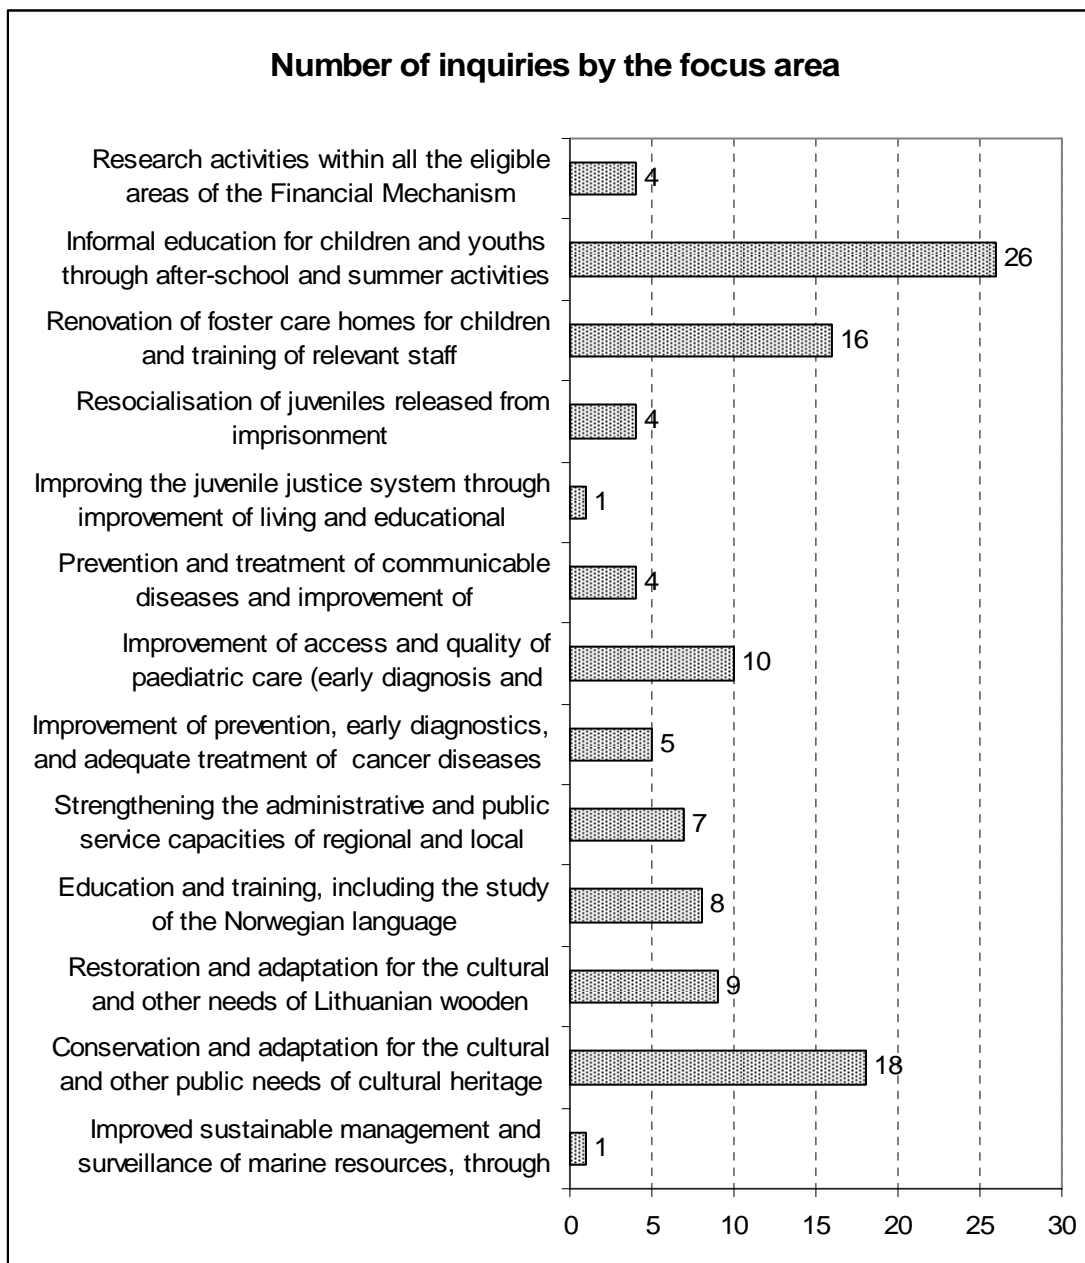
Number of inquiries by the focus area

Research activities within all the eligible areas of the Financial Mechanism 4

Informal education for children and youths through after-school and summer activities 26

Renovation of foster care homes for children and training of relevant staff 16

Resocialisation of juveniles released from imprisonment 4

Improving the juvenile justice system through improvement of living and educational 1

Prevention and treatment of communicable diseases and improvement of 4

Improvement of access and quality of paediatric care (early diagnosis and 10

Improvement of prevention, early diagnostics, and adequate treatment of cancer diseases 5

Strengthening the administrative and public service capacities of regional and local 7

Education and training, including the study of the Norwegian language 8

Restoration and adaptation for the cultural and other needs of Lithuanian wooden 9

Conservation and adaptation for the cultural and other public needs of cultural heritage 18

Improved sustainable management and surveillance of marine resources, through 1

0 5 10 15 20 25 30